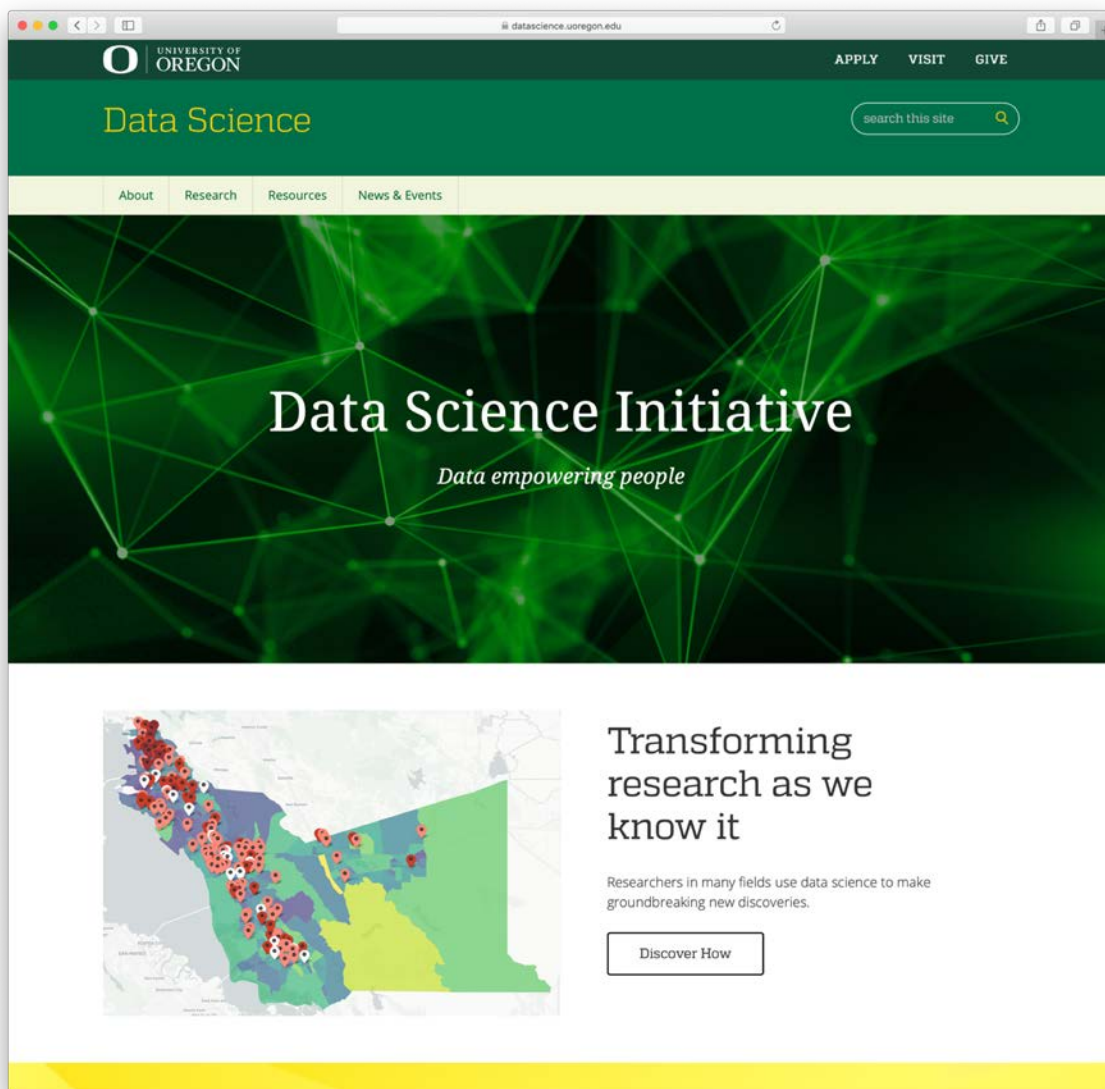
datascience.uoregon.edu

UNIVERSITY OF OREGON

APPLY VISIT GIVE

Data Science

search this site

About Research Resources News & Events

Data Science Initiative

*Data empowering people*

Transforming research as we know it

Researchers in many fields use data science to make groundbreaking new discoveries.

Discover How